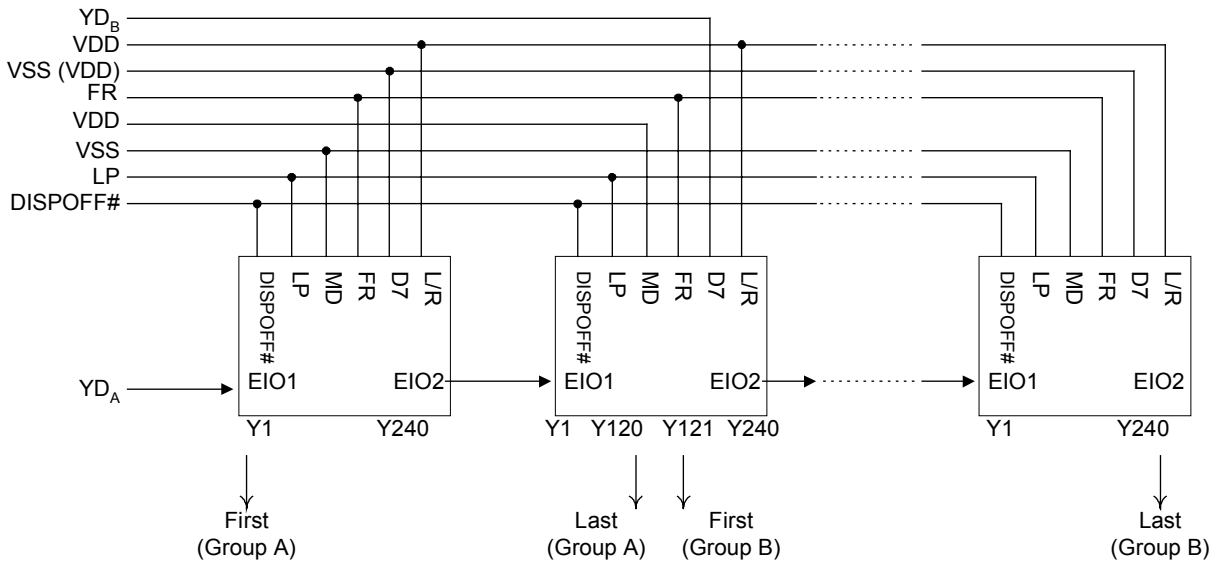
$YD_B$
VDD
VSS (VDD)
FR
VDD
VSS
LP
DISPOFF#

DISPOFF#
LP
MD
FR
D7
L/R
$YD_A$
EIO1
EIO2
Y1
Y240

DISPOFF#
LP
MD
FR
D7
L/R
EIO1
EIO2
Y1
Y120
Y121
Y240

DISPOFF#
LP
MD
FR
D7
L/R
EIO1
EIO2
Y1
Y240

First
(Group A)

Last
(Group A)

First
(Group B)

Last
(Group B)